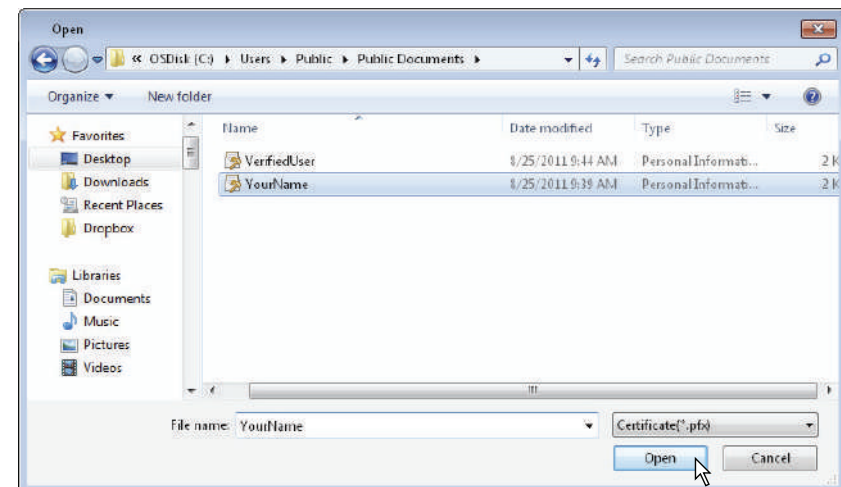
Open

« OSDisk (C:) ▸ Users ▸ Public ▸ Public Documents ▸

Search Public Documents

Organize ▾ New folder

Favorites
Desktop
Downloads
Recent Places
Dropbox

Libraries
Documents
Music
Pictures
Videos

| Name | Date modified | Type | Size |
|---|---|---|---|
| VerifiedUser | 8/25/2011 9:44 AM | Personal Informati... | 2 K |
| YourName | 8/25/2011 9:39 AM | Personal Informati... | 2 K |

File name: YourName

Certificate(*.pfx)

Open

Cancel